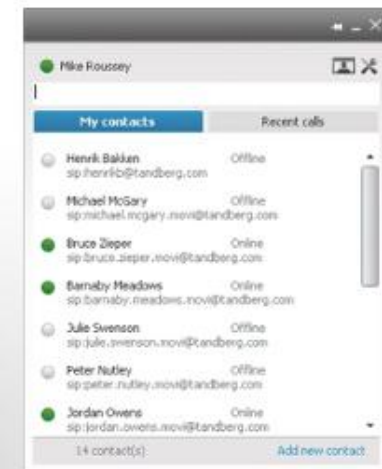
Mike Roussey

My contacts | Recent calls

Henrik Bakken
sip:henrikb@tandberg.com
Offline

Michael McGary
sip:michael.mcgary.movi@tandberg.com
Offline

Bruce Zieper
sip:bruce.zieper.movi@tandberg.com
Online

Barnaby Meadows
sip:barnaby.meadows.movi@tandberg.com
Online

Julie Swenson
sip:julie.swenson.movi@tandberg.com
Offline

Peter Nutley
sip:peter.nutley.movi@tandberg.com
Offline

Jordan Owens
sip:jordan.owens.movi@tandberg.com
Online

14 contact(s)
Add new contact